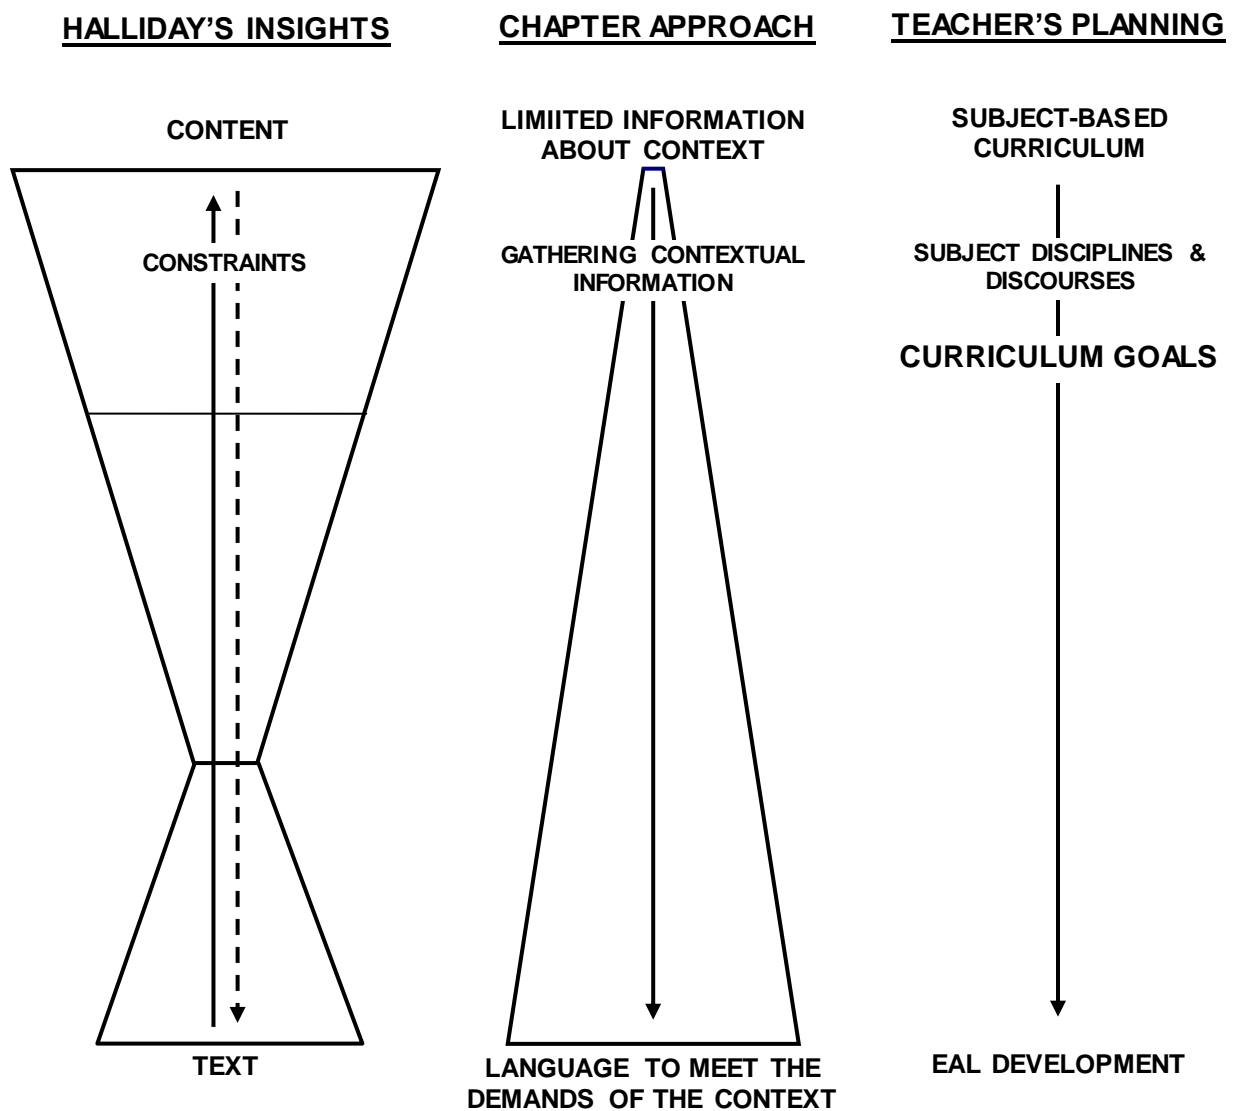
HALLIDAY'S INSIGHTS

CONTENT

CONSTRAINTS

TEXT

CHAPTER APPROACH

LIMIITED INFORMATION ABOUT CONTEXT

GATHERING CONTEXTUAL INFORMATION

LANGUAGE TO MEET THE DEMANDS OF THE CONTEXT

TEACHER'S PLANNING

SUBJECT-BASED CURRICULUM

SUBJECT DISCIPLINES & DISCOURSES

CURRICULUM GOALS

EAL DEVELOPMENT